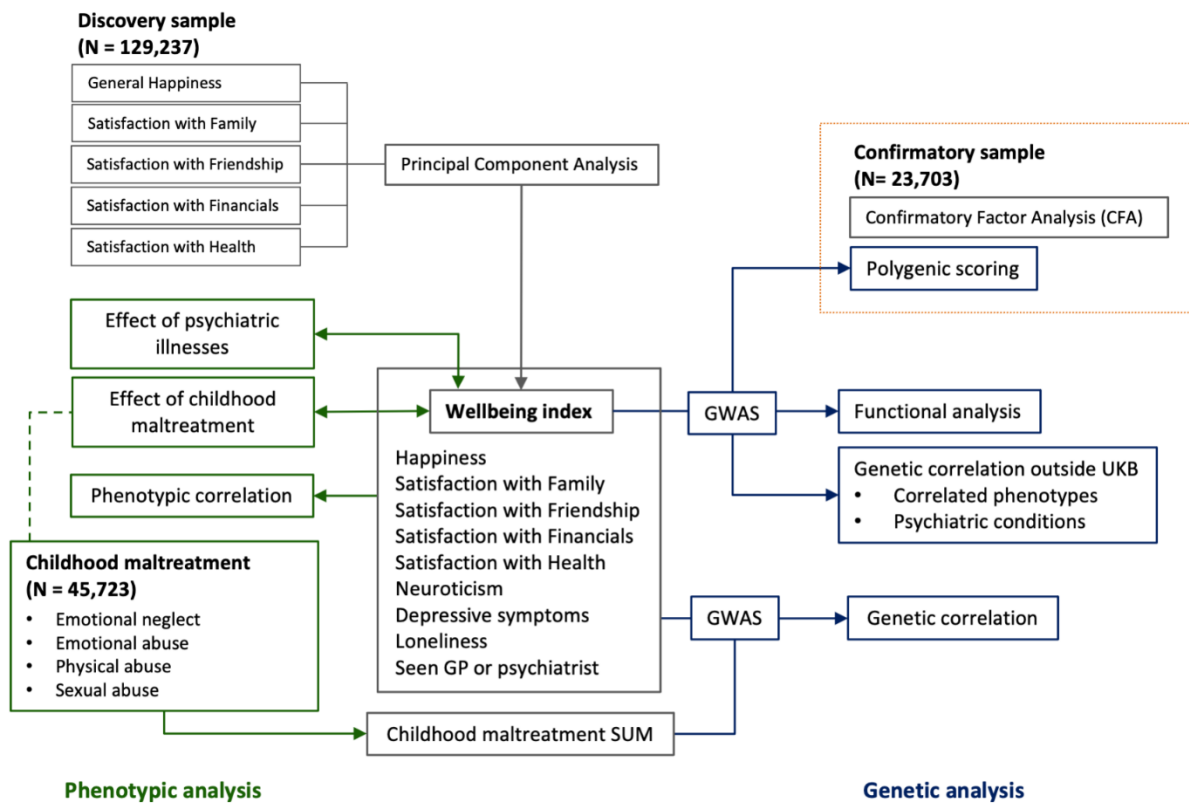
Discovery sample
(N = 129,237)

General Happiness

Satisfaction with Family

Satisfaction with Friendship

Satisfaction with Financials

Satisfaction with Health

Principal Component Analysis

Confirmatory sample
(N= 23,703)

Confirmatory Factor Analysis (CFA)

Polygenic scoring

Effect of psychiatric illnesses

Effect of childhood maltreatment

Wellbeing index

GWAS

Functional analysis

Happiness
Satisfaction with Family
Satisfaction with Friendship
Satisfaction with Financials
Satisfaction with Health
Neuroticism
Depressive symptoms
Loneliness
Seen GP or psychiatrist

Phenotypic correlation

Genetic correlation outside UKB
• Correlated phenotypes
• Psychiatric conditions

Childhood maltreatment
(N = 45,723)
• Emotional neglect
• Emotional abuse
• Physical abuse
• Sexual abuse

GWAS

Genetic correlation

Childhood maltreatment SUM

Phenotypic analysis

Genetic analysis